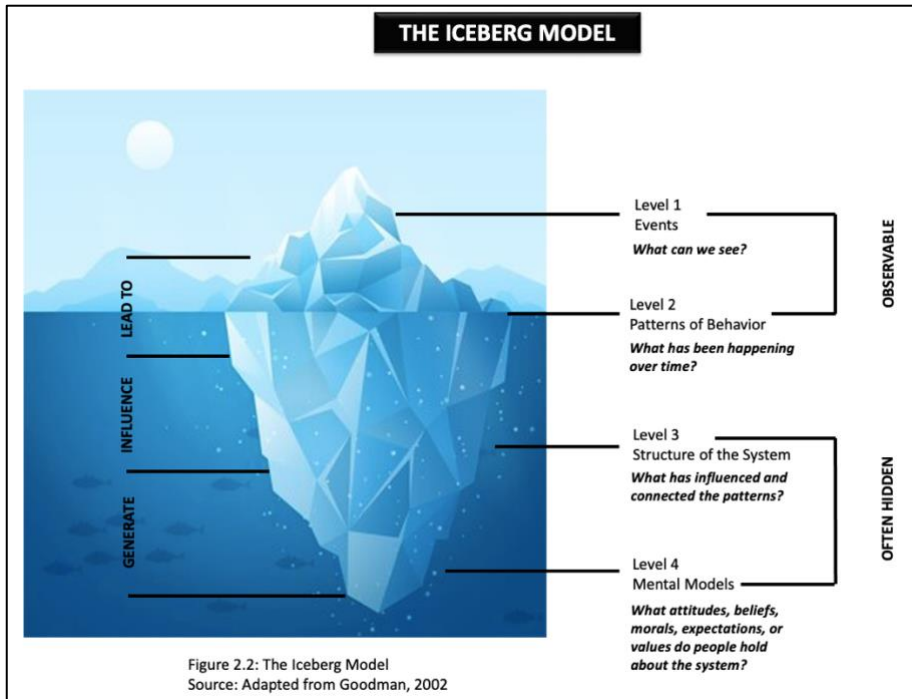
THE ICEBERG MODEL

LEAD TO

INFLUENCE

GENERATE

Level 1
Events
*What can we see?*

Level 2
Patterns of Behavior
*What has been happening over time?*

OBSERVABLE

Level 3
Structure of the System
*What has influenced and connected the patterns?*

Level 4
Mental Models
*What attitudes, beliefs, morals, expectations, or values do people hold about the system?*

OFTEN HIDDEN

Figure 2.2: The Iceberg Model
Source: Adapted from Goodman, 2002